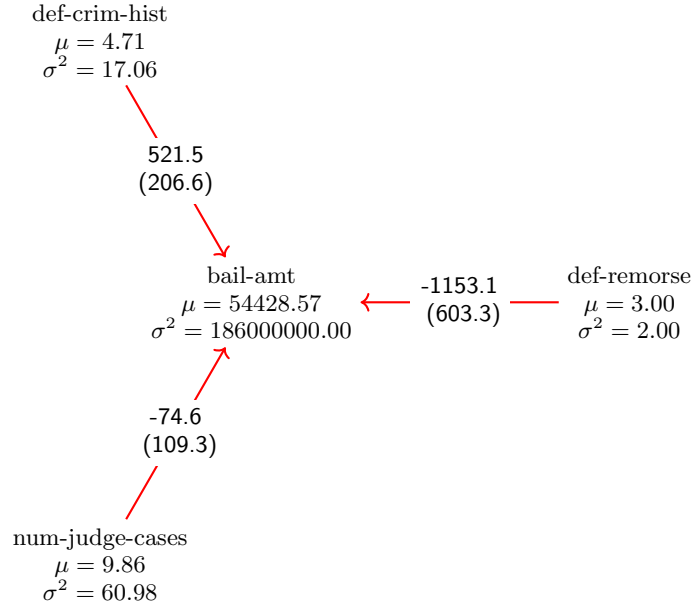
def-crim-hist
$\mu = 4.71$
$\sigma^2 = 17.06$

521.5
(206.6)

bail-amt
$\mu = 54428.57$
$\sigma^2 = 186000000.00$

-1153.1
(603.3)

def-remorse
$\mu = 3.00$
$\sigma^2 = 2.00$

-74.6
(109.3)

num-judge-cases
$\mu = 9.86$
$\sigma^2 = 60.98$